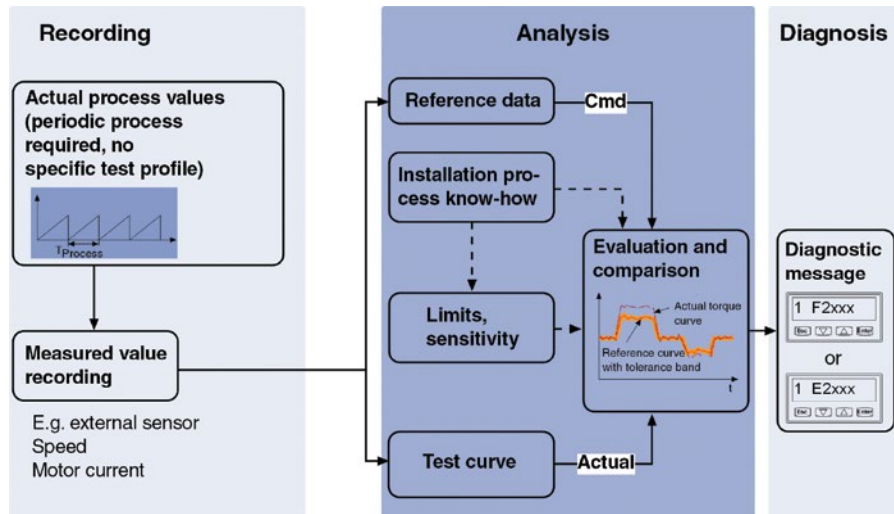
Recording

Analysis

Diagnosis

Actual process values (periodic process required, no specific test profile)

$T_{Process}$

Measured value recording

E.g. external sensor
Speed
Motor current

Reference data

Cmd

Installation process know-how

Limits, sensitivity

Test curve

Actual

Evaluation and comparison

Actual torque curve

Reference curve with tolerance band

t

Diagnostic message

1 F2xxx

Esc

Enter

or

1 E2xxx

Esc

Enter